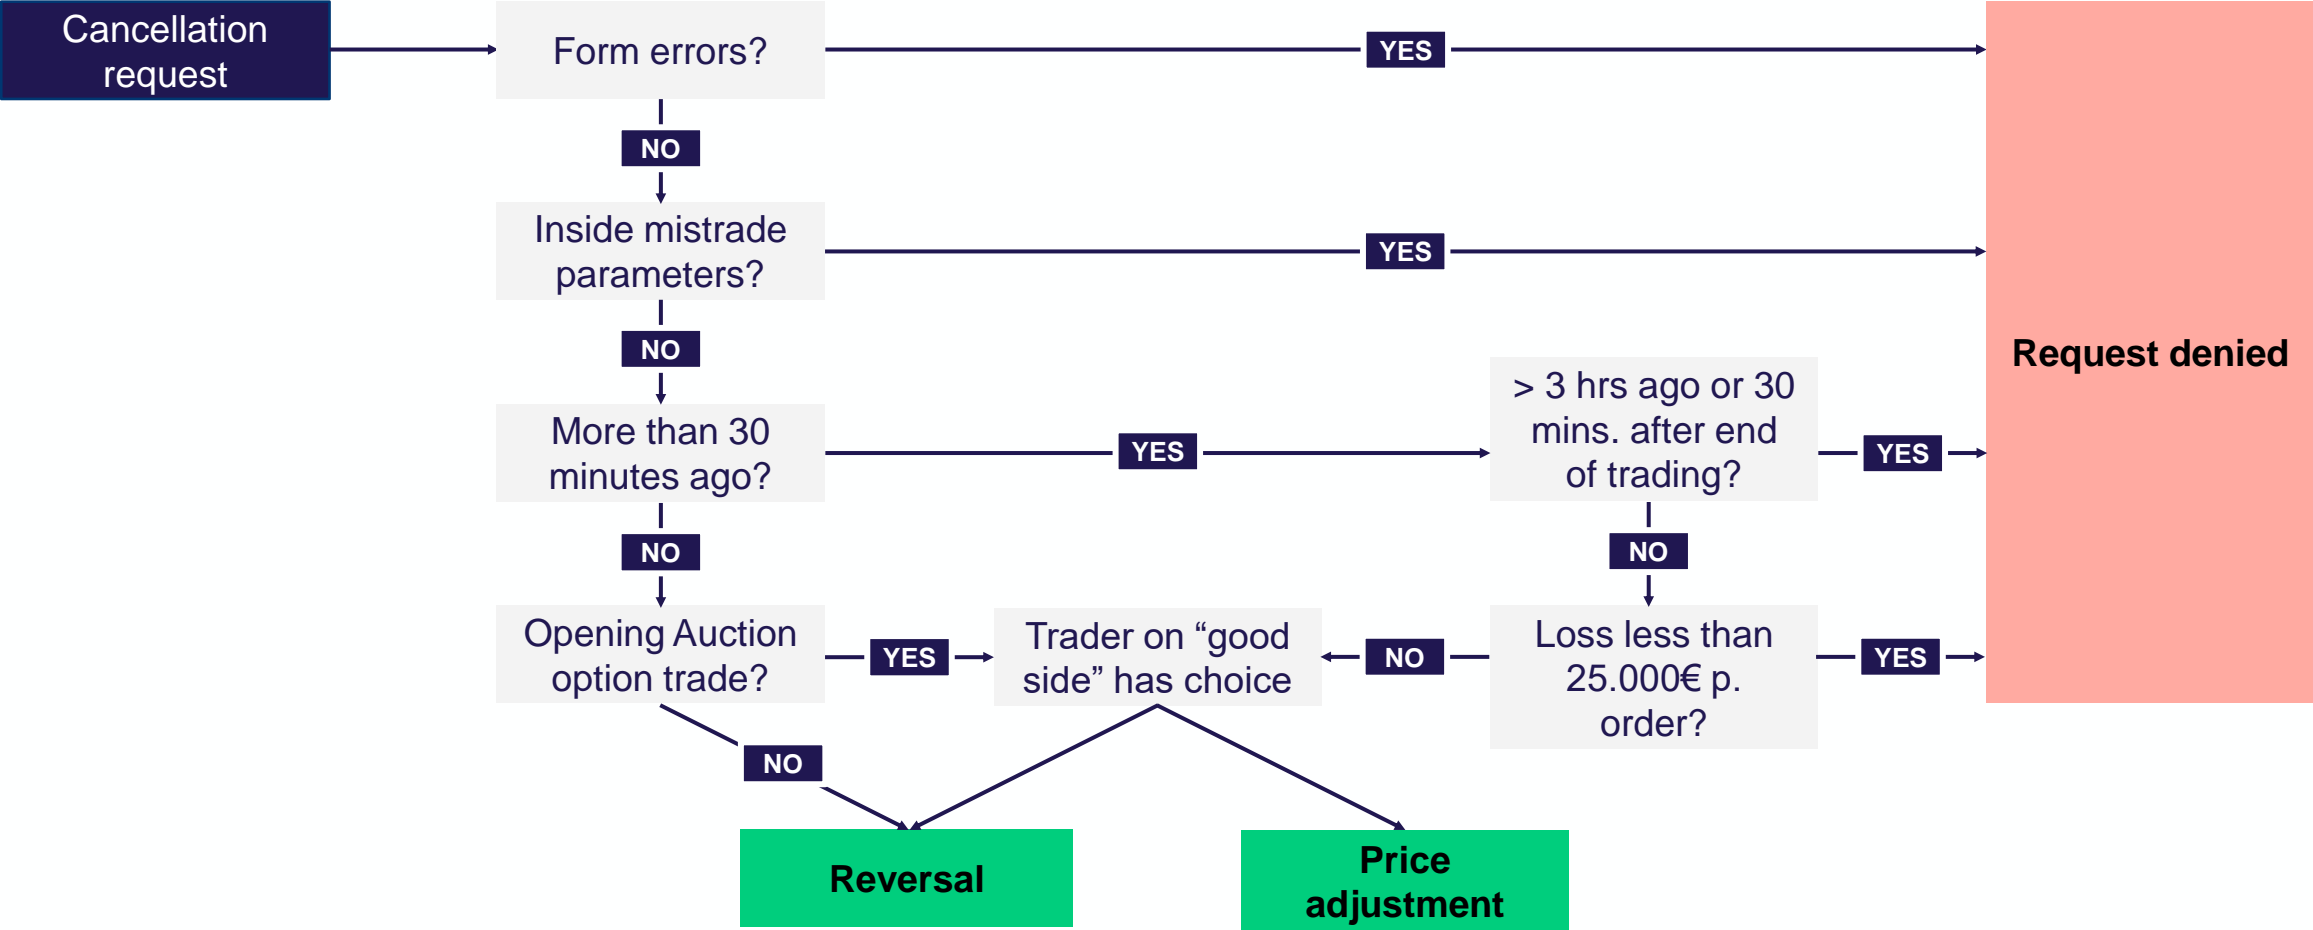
Cancellation request

Form errors?

YES

NO

Inside mistrade parameters?

YES

NO

Request denied

More than 30 minutes ago?

YES

> 3 hrs ago or 30 mins. after end of trading?

YES

NO

NO

Opening Auction option trade?

YES

Trader on “good side” has choice

NO

Loss less than 25.000€ p. order?

YES

NO

Reversal

Price adjustment